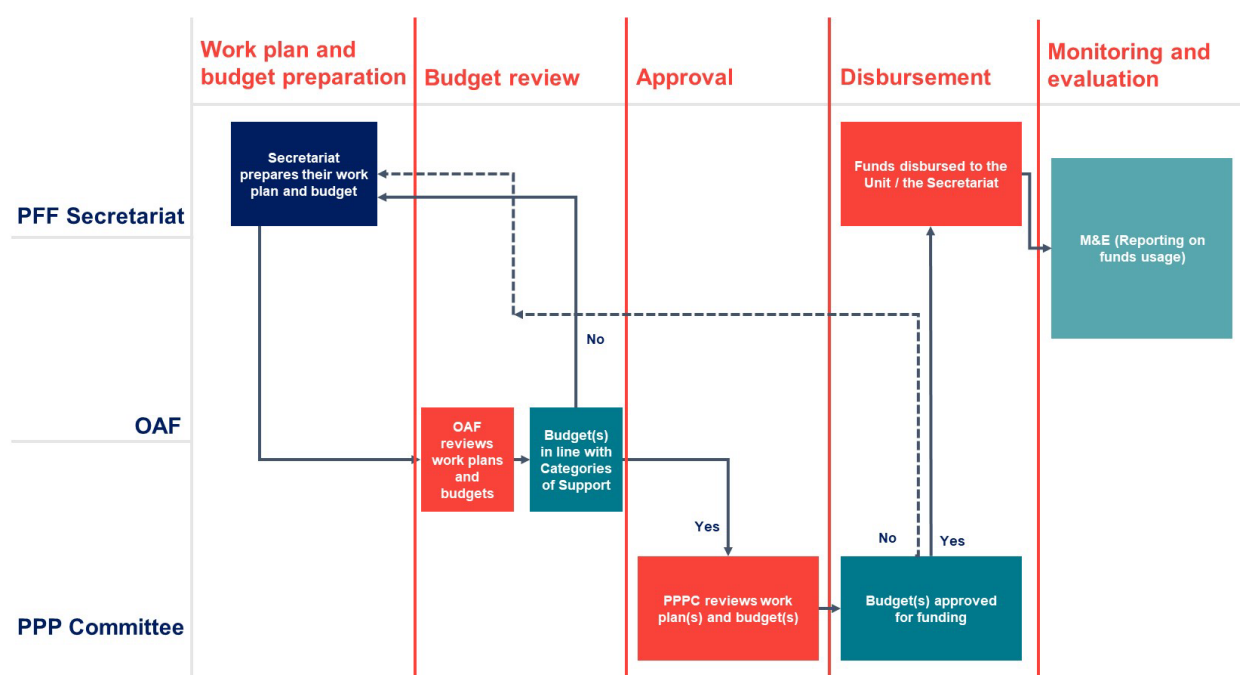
Work plan and budget preparation

Budget review

Approval

Disbursement

Monitoring and evaluation

PFF Secretariat

OAF

PPP Committee

Secretariat prepares their work plan and budget

Funds disbursed to the Unit / the Secretariat

M&E (Reporting on funds usage)

No

OAF reviews work plans and budgets

Budget(s) in line with Categories of Support

Yes

No

Yes

PPPC reviews work plan(s) and budget(s)

Budget(s) approved for funding